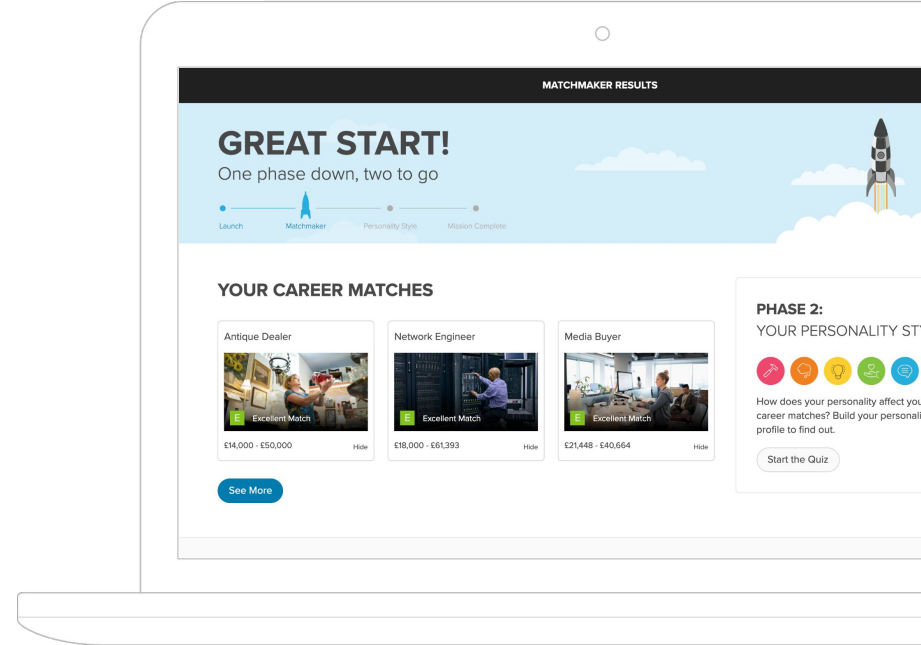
MATCHMAKER RESULTS

GREAT START!
One phase down, two to go

Launch Matchmaker Personality Style Mission Complete

YOUR CAREER MATCHES

Antique Dealer
E Excellent Match
£14,000 - £50,000 Hide

Network Engineer
E Excellent Match
£18,000 - £61,393 Hide

Media Buyer
E Excellent Match
£21,448 - £40,664 Hide

See More

PHASE 2:
YOUR PERSONALITY ST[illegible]

How does your personality affect you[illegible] career matches? Build your personali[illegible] profile to find out.

Start the Quiz